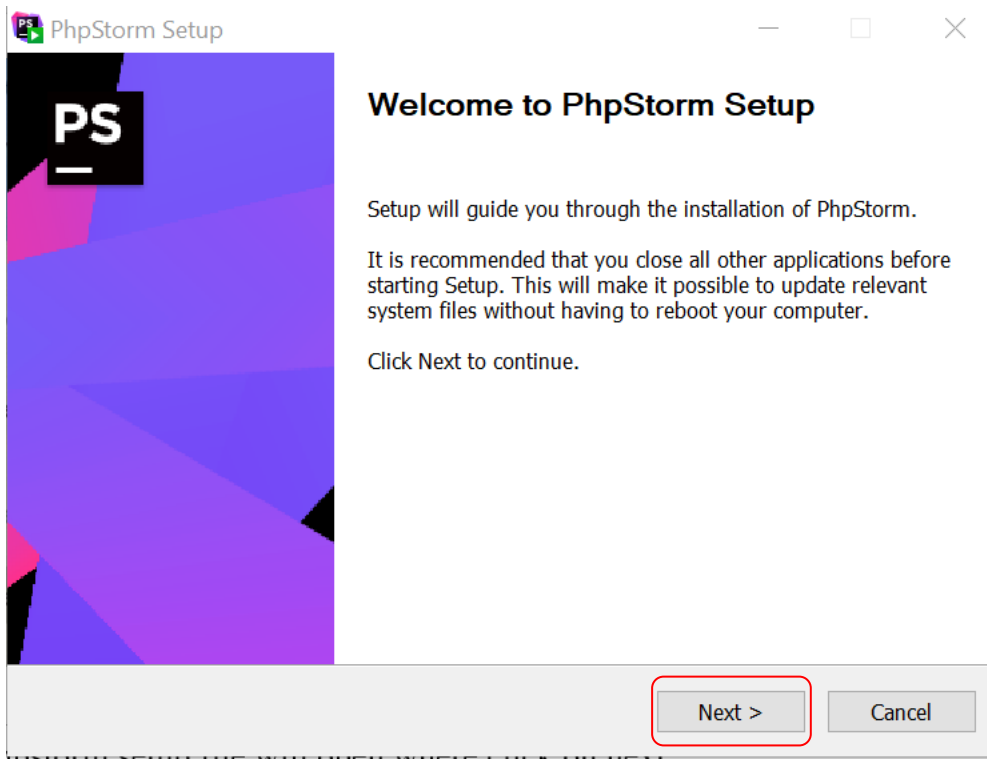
PhpStorm Setup

PS

Welcome to PhpStorm Setup

Setup will guide you through the installation of PhpStorm.

It is recommended that you close all other applications before starting Setup. This will make it possible to update relevant system files without having to reboot your computer.

Click Next to continue.

Next >

Cancel

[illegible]